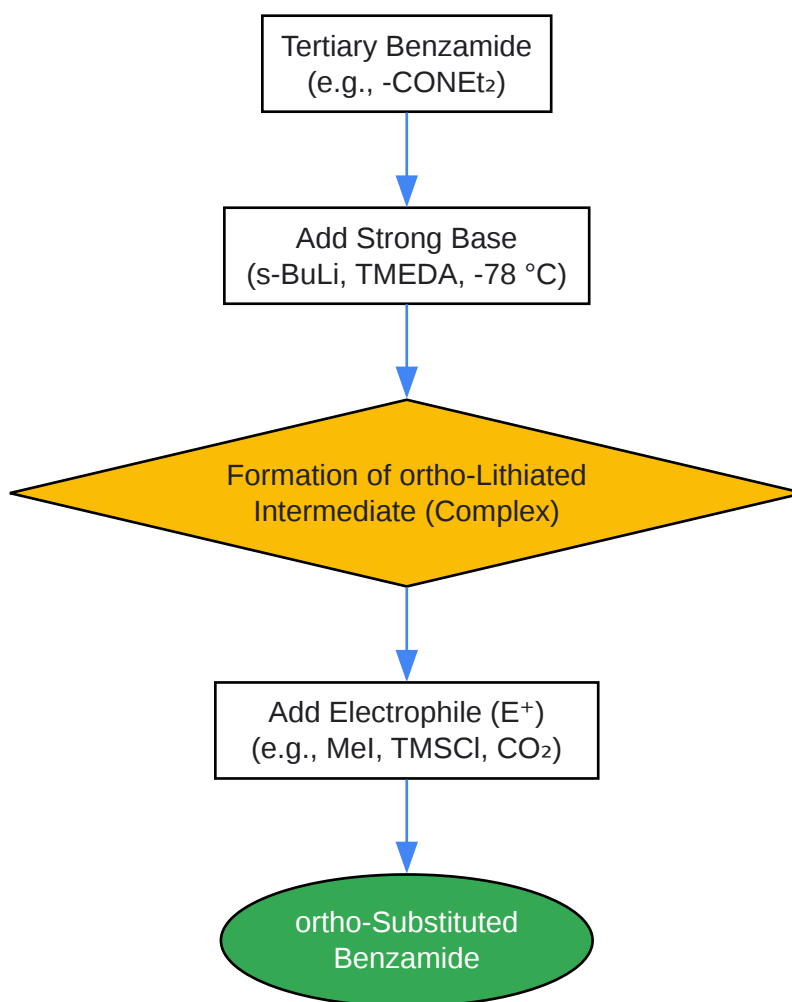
Tertiary Benzamide
(e.g., $-CONEt_2$)

Add Strong Base
(s-BuLi, TMEDA, -78 °C)

Formation of ortho-Lithiated Intermediate (Complex)

Add Electrophile ($E^+$)
(e.g., MeI, TMSCl, $CO_2$)

ortho-Substituted Benzamide